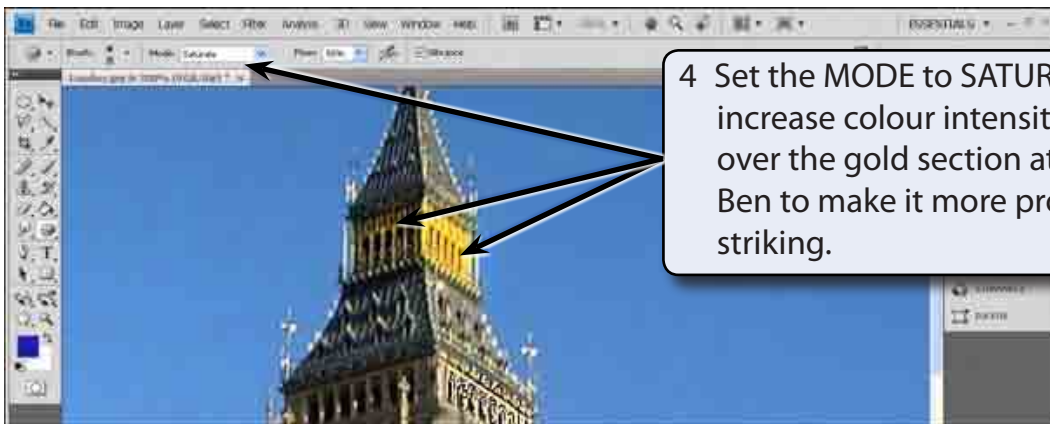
File Edit Image Layer Select Filter Analysis 3D View Window Help

ESSENTIALS

Brush: Mode: Saturate Flow: 50%

4 Set the MODE to SATUR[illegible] increase colour intensit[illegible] over the gold section at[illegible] Ben to make it more pro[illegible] striking.